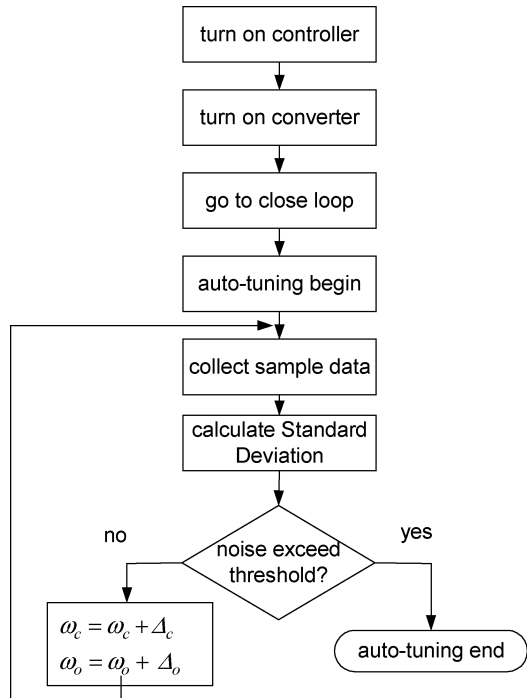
turn on controller

turn on converter

go to close loop

auto-tuning begin

collect sample data

calculate Standard Deviation

no

yes

noise exceed threshold?

$\omega_c = \omega_c + \Delta_c$
$\omega_o = \omega_o + \Delta_o$

auto-tuning end